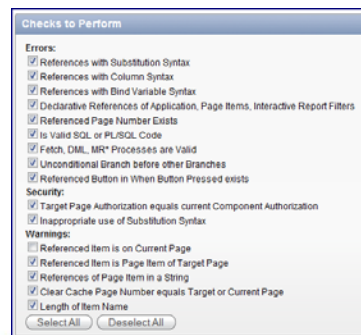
Checks to Perform

Errors:
References with Substitution Syntax
References with Column Syntax
References with Bind Variable Syntax
Declarative References of Application, Page Items, Interactive Report Filters
Referenced Page Number Exists
Is Valid SQL or PL/SQL Code
Fetch, DML, MR* Processes are Valid
Unconditional Branch before other Branches
Referenced Button in When Button Pressed exists

Security:
Target Page Authorization equals current Component Authorization
Inappropriate use of Substitution Syntax

Warnings:
Referenced Item is on Current Page
Referenced Item is Page Item of Target Page
References of Page Item in a String
Clear Cache Page Number equals Target or Current Page
Length of Item Name

Select All
Deselect All